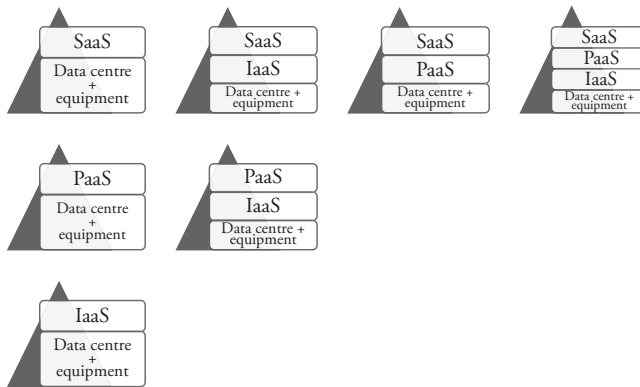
SaaS
Data centre + equipment

SaaS
IaaS
Data centre + equipment

SaaS
PaaS
Data centre + equipment

SaaS
PaaS
IaaS
Data centre + equipment

PaaS
Data centre + equipment

PaaS
IaaS
Data centre + equipment

IaaS
Data centre + equipment